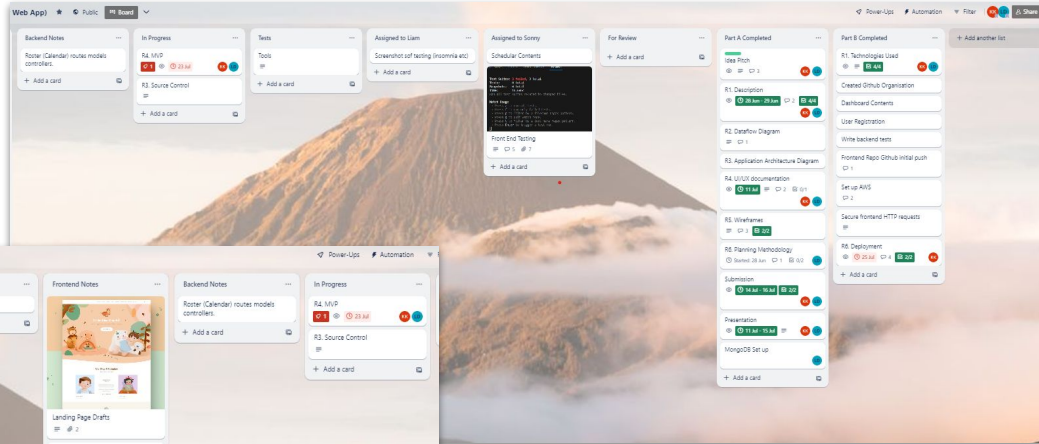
Web App) ★ Public Board

Power-Ups Automation Filter Share

Backend Notes
Roster (Calendar) routes models controllers.
+ Add a card

In Progress
R4. MVP
1 23 Jul
R3. Source Control
+ Add a card

Tests
Tools
+ Add a card

Assigned to Liam
Screenshot sof testing (insomnia etc)
+ Add a card

Assigned to Sonny
Schedular Contents
Front End Testing
5 7
+ Add a card

For Review
+ Add a card

Part A Completed
Idea Pitch
3
R1. Description
28 Jun - 29 Jun 2 4/4
R2. Dataflow Diagram
1
R3. Application Architecture Diagram
R4. UI/UX documentation
11 Jul 2 0/1
R5. Wireframes
3 2/2
R6. Planning Methodology
Started: 28 Jun 1 0/2
Submission
14 Jul - 16 Jul 2/2
Presentation
11 Jul - 15 Jul
MongoDB Set up
+ Add a card

Part B Completed
R1. Technologies Used
4/4
Created Github Organisation
Dashboard Contents
User Registration
Write backend tests
Frontend Repo Github Initial push
1
Set up AWS
2
Secure frontend HTTP requests
R8. Deployment
23 Jul 4 2/2
+ Add a card

+ Add another list

Power-Ups Automation

Frontend Notes
Landing Page Drafts
2

Backend Notes
Roster (Calendar) routes models controllers.
+ Add a card

In Progress
R4. MVP
1 23 Jul
R3. Source Control
+ Add a card